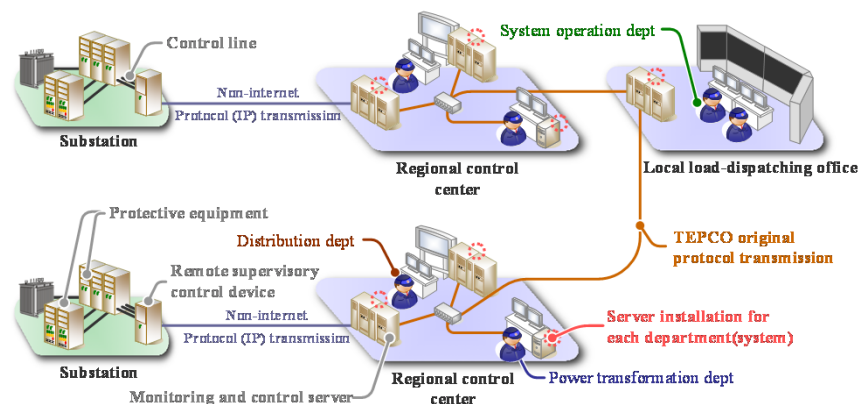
Control line

System operation dept

Non-internet
Protocol (IP) transmission

Substation

Regional control center

Local load-dispatching office

Protective equipment

Distribution dept

TEPCO original protocol transmission

Remote supervisory control device

Non-internet
Protocol (IP) transmission

Server installation for each department(system)

Substation

Regional control center

Power transformation dept

Monitoring and control server